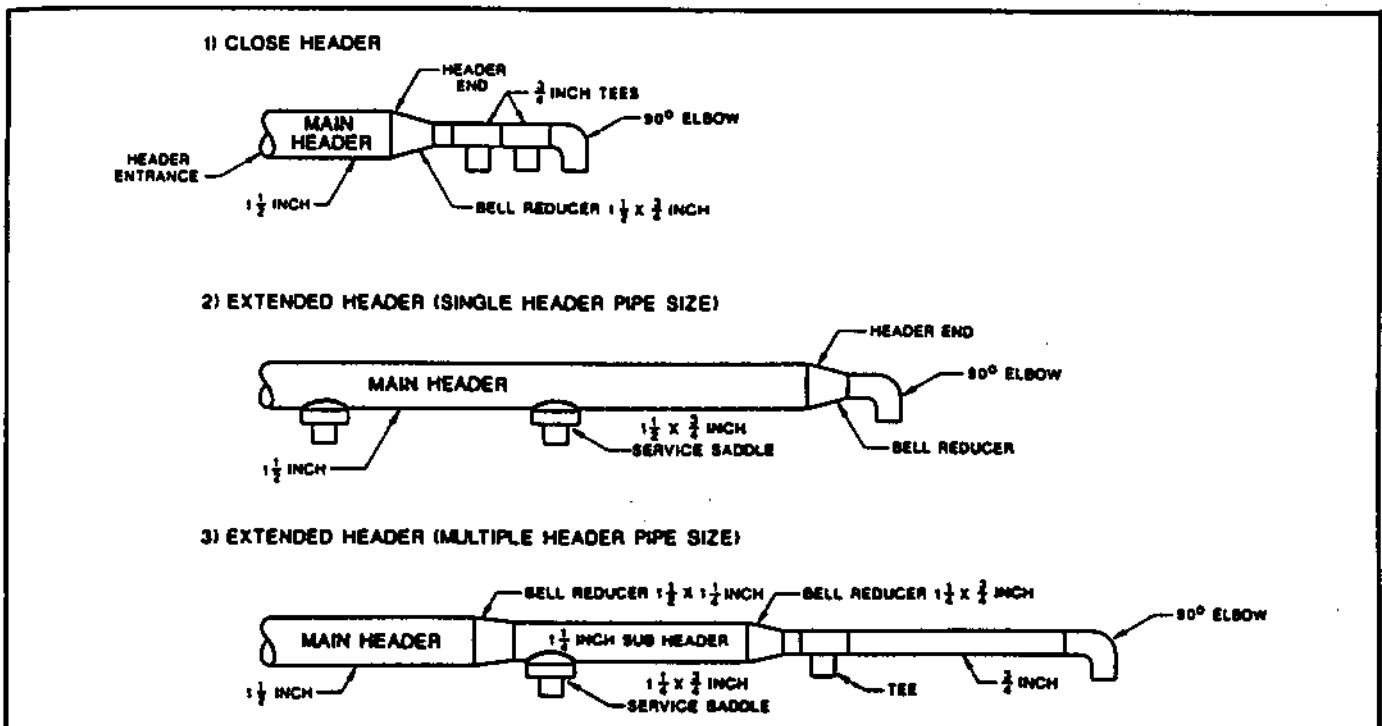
1) CLOSE HEADER

HEADER END

$\frac{3}{4}$ INCH TEES

MAIN HEADER

$90^\circ$ ELBOW

HEADER ENTRANCE

$1\frac{1}{2}$ INCH

BELL REDUCER $1\frac{1}{2}$ X $\frac{3}{4}$ INCH

2) EXTENDED HEADER (SINGLE HEADER PIPE SIZE)

HEADER END

MAIN HEADER

$90^\circ$ ELBOW

$1\frac{1}{2}$ X $\frac{3}{4}$ INCH

SERVICE SADDLE

$1\frac{1}{2}$ INCH

BELL REDUCER

3) EXTENDED HEADER (MULTIPLE HEADER PIPE SIZE)

BELL REDUCER $1\frac{1}{2}$ X $1\frac{1}{4}$ INCH

BELL REDUCER $1\frac{1}{4}$ X $\frac{3}{4}$ INCH

$90^\circ$ ELBOW

MAIN HEADER

$1\frac{1}{4}$ INCH SUB HEADER

$1\frac{1}{2}$ INCH

$1\frac{1}{4}$ X $\frac{3}{4}$ INCH

SERVICE SADDLE

TEE

$\frac{3}{4}$ INCH